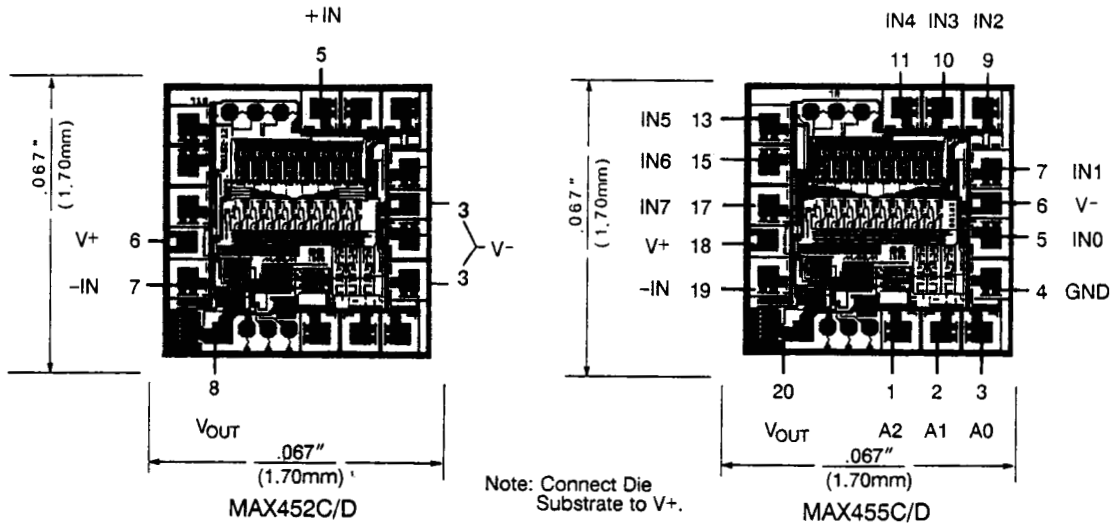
+IN

5

.067"
(1.70mm)

V+ 6

–IN 7

3
V–
3

8

$V_{OUT}$

.067"
(1.70mm)

MAX452C/D

Note: Connect Die Substrate to V+.

IN4 IN3 IN2

11 10 9

.067"
(1.70mm)

IN5 13

IN6 15

IN7 17

V+ 18

–IN 19

7 IN1

6 V–

5 IN0

4 GND

20 1 2 3

$V_{OUT}$ A2 A1 A0

.067"
(1.70mm)

MAX455C/D